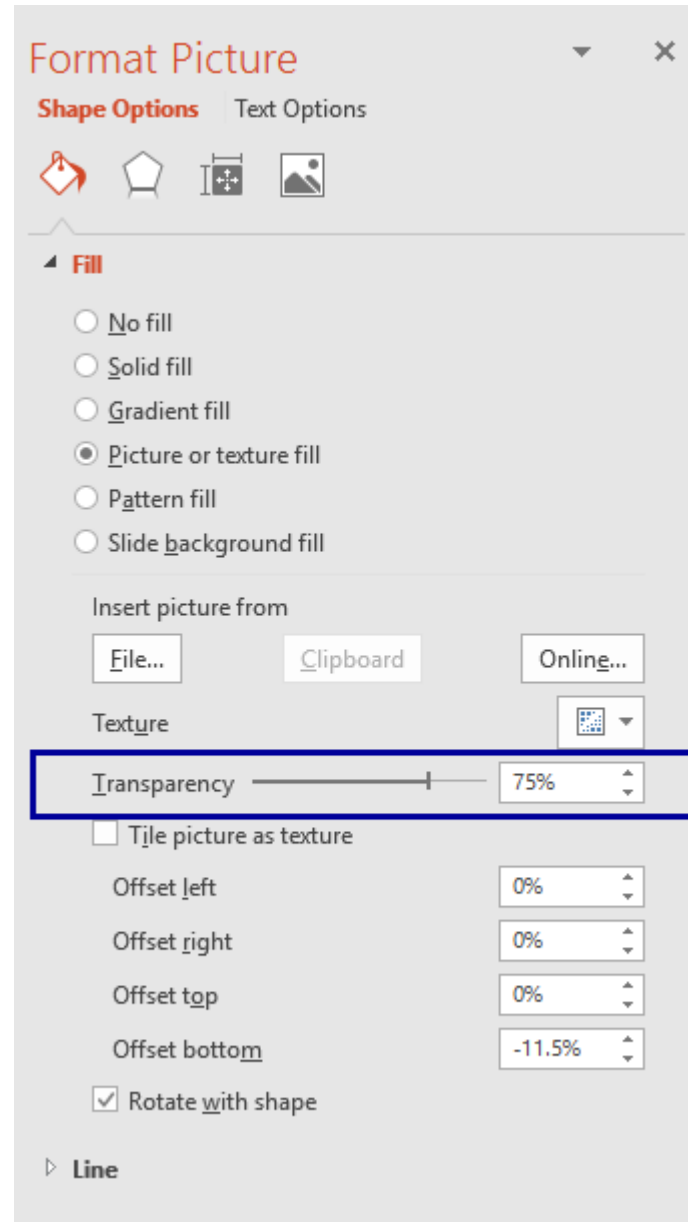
Format Picture

Shape Options | Text Options

Fill

No fill
Solid fill
Gradient fill
Picture or texture fill
Pattern fill
Slide background fill

Insert picture from

File...
Clipboard
Online...

Texture

Transparency 75%

Tile picture as texture

Offset left 0%
Offset right 0%
Offset top 0%
Offset bottom -11.5%

Rotate with shape

Line